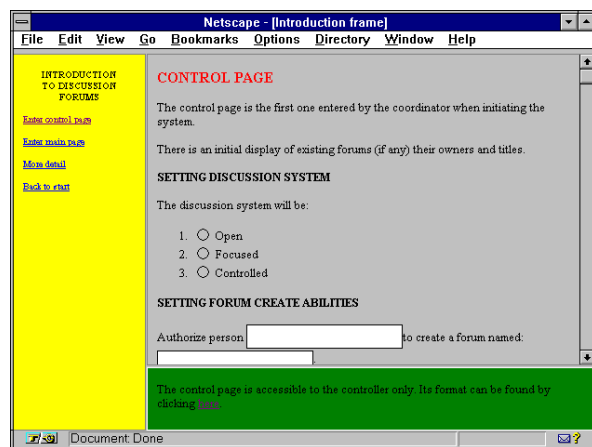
Netscape - [Introduction frame]

File Edit View Go Bookmarks Options Directory Window Help

INTRODUCTION TO DISCUSSION FORUMS

Enter control page

Enter main page

More detail

Back to start

CONTROL PAGE

The control page is the first one entered by the coordinator when initiating the system.

There is an initial display of existing forums (if any) their owners and titles.

SETTING DISCUSSION SYSTEM

The discussion system will be:

1. Open
2. Focused
3. Controlled

SETTING FORUM CREATE ABILITIES

Authorize person to create a forum named:

The control page is accessible to the controller only. Its format can be found by clicking here.

Document: Done